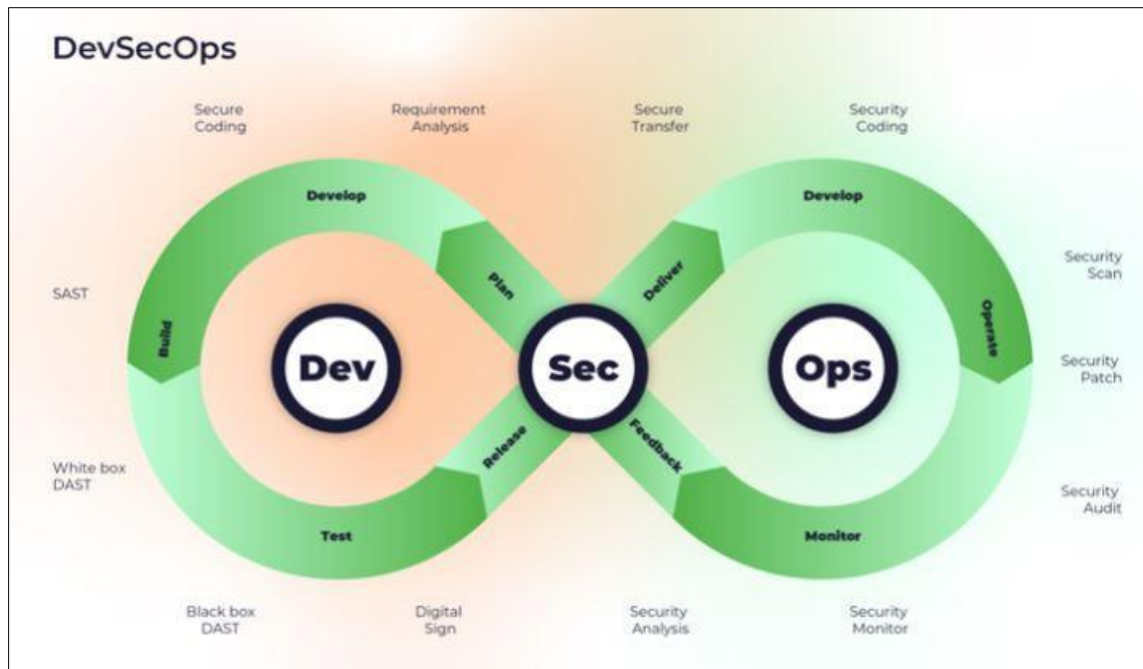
DevSecOps

Secure Coding

Requirement Analysis

Secure Transfer

Security Coding

Develop

Plan

Deliver

Develop

SAST

Build

Dev

Sec

Ops

Operate

Security Scan

Security Patch

Release

Feedback

White box DAST

Test

Monitor

Security Audit

Black box DAST

Digital Sign

Security Analysis

Security Monitor